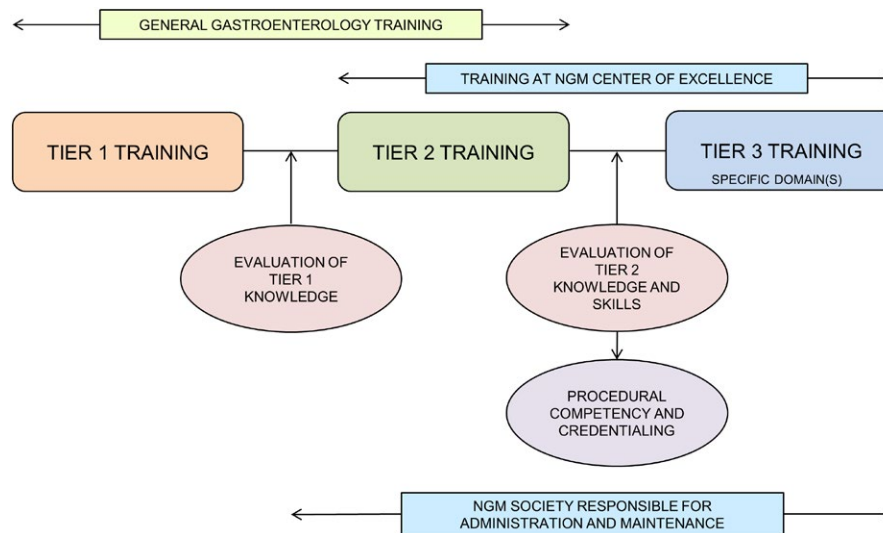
GENERAL GASTROENTEROLOGY TRAINING

TRAINING AT NGM CENTER OF EXCELLENCE

TIER 1 TRAINING

TIER 2 TRAINING

TIER 3 TRAINING
SPECIFIC DOMAIN(S)

EVALUATION OF TIER 1 KNOWLEDGE

EVALUATION OF TIER 2 KNOWLEDGE AND SKILLS

PROCEDURAL COMPETENCY AND CREDENTIALING

NGM SOCIETY RESPONSIBLE FOR ADMINISTRATION AND MAINTENANCE